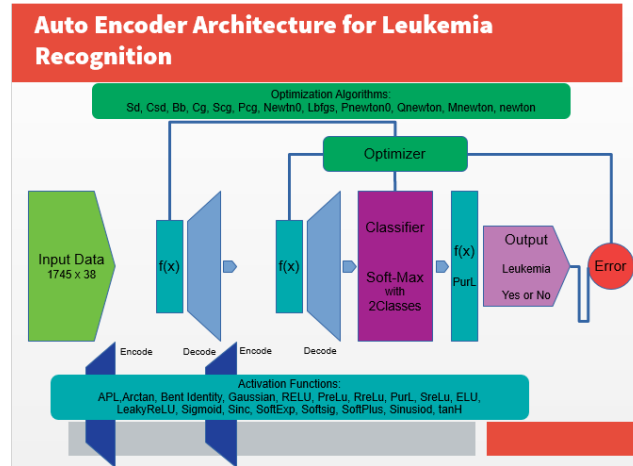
Auto Encoder Architecture for Leukemia Recognition

Optimization Algorithms:
Sd, Csd, Bb, Cg, Scg, Pcg, Newtn0, Lbfgs, Pnewton0, Qnewton, Mnewton, newton

Optimizer

Input Data
1745 x 38

f(x)

f(x)

Classifier

Soft-Max
with
2Classes

f(x)
PurL

Output
Leukemia
Yes or No

Error

Encode

Decode

Encode

Decode

Activation Functions:
APL,Arctan, Bent Identity, Gaussian, RELU, PreLu, RreLu, PurL, SreLu, ELU, LeakyReLU, Sigmoid, Sinc, SoftExp, Softsig, SoftPlus, Sinusiod, tanH